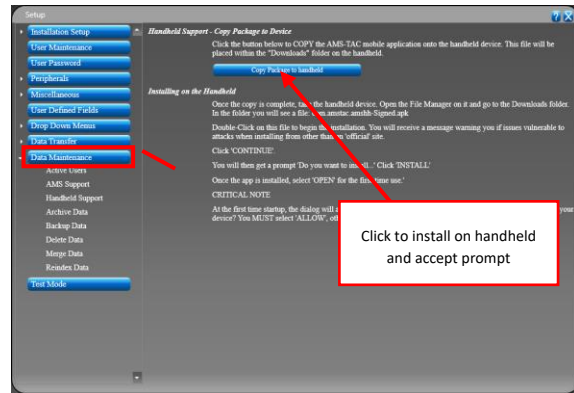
Setup

Installation Setup
User Maintenance
User Password
Peripherals
Miscellaneous
User Defined Fields
Drop Down Menus
Data Transfer
Data Maintenance
Active Users
AMS Support
Handheld Support
Archive Data
Backup Data
Delete Data
Merge Data
Reindex Data
Test Mode

Handheld Support - Copy Package to Device

Click the button below to COPY the AMS-TAC mobile application onto the handheld device. This file will be placed within the "Downloads" folder on the handheld.

Copy Package to handheld

Installing on the Handheld

Once the copy is complete, take the handheld device. Open the File Manager on it and go to the Downloads folder. In the folder you will see a file: com.amstac.amshh-Signed.apk

Double-Click on this file to begin the installation. You will receive a message warning you if issues vulnerable to attacks when installing from other than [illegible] 'official' site.

Click 'CONTINUE'.

You will then get a prompt 'Do you want to ins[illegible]' Click 'INSTALL'

Once the app is installed, select 'OPEN' for the first time use.

CRITICAL NOTE

At the first time startup, the dialog will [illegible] your device? You MUST select 'ALLOW', oth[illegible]

Click to install on handheld and accept prompt